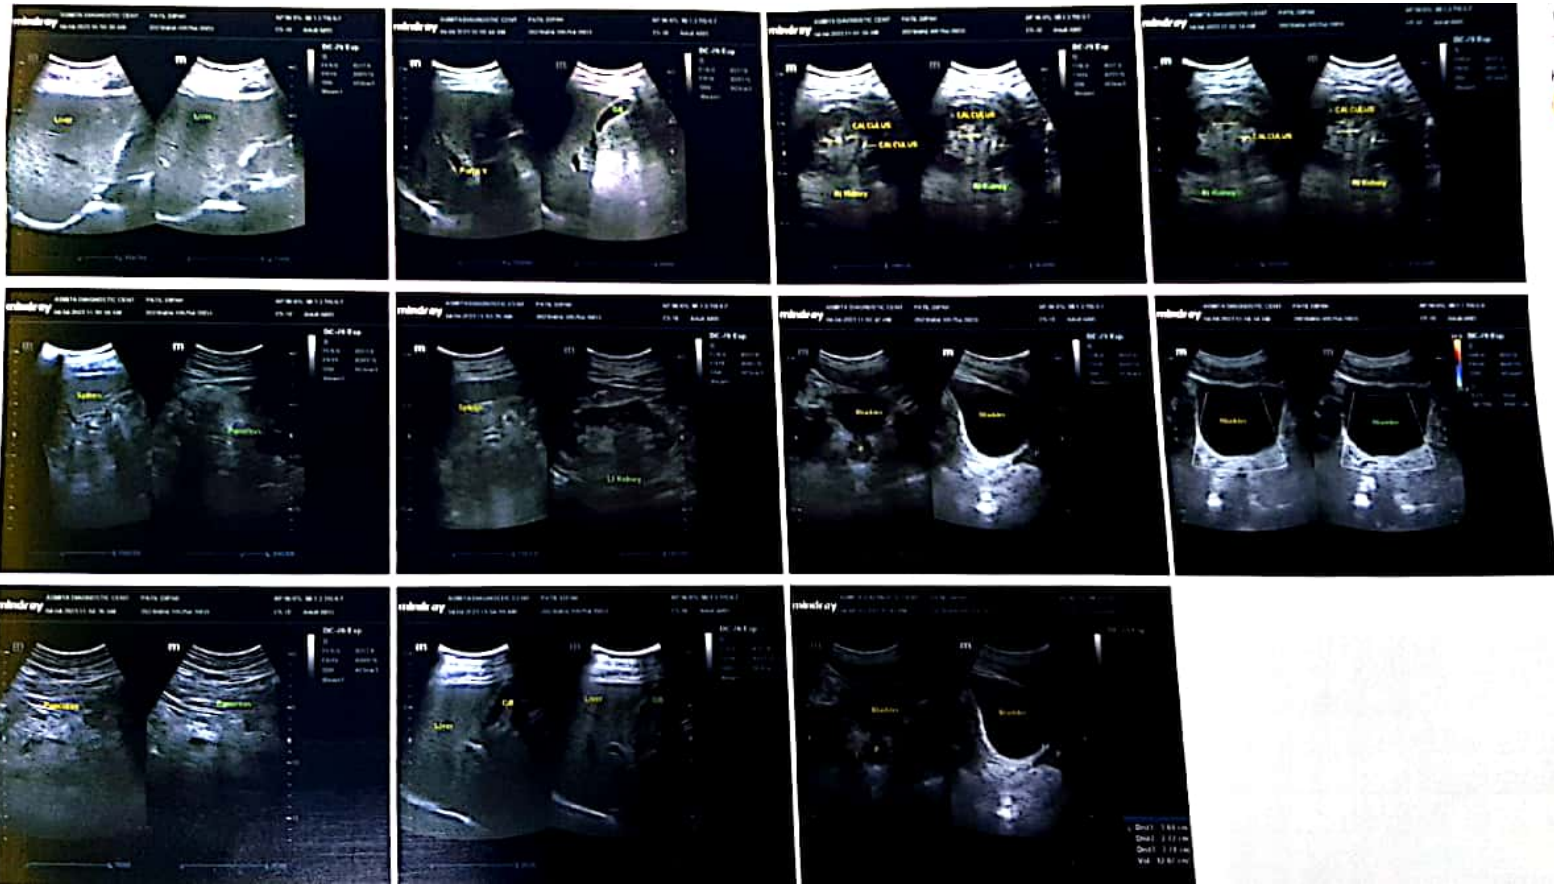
mindray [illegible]
Liver
Liver

mindray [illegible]
GB

mindray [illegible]
CALCULUS
CALCULUS
CALCULUS
Rt Kidney
Rt Kidney

mindray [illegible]
CALCULUS
CALCULUS
Rt Kidney
Rt Kidney

mindray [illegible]
Spleen
Pancreas

mindray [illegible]
Spleen
Lt Kidney

mindray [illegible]
Bladder
Bladder

mindray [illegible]
Bladder
Bladder

mindray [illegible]
Pancreas
Pancreas

mindray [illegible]
Liver
GB
Liver
GB

mindray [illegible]
Bladder
Bladder
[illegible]